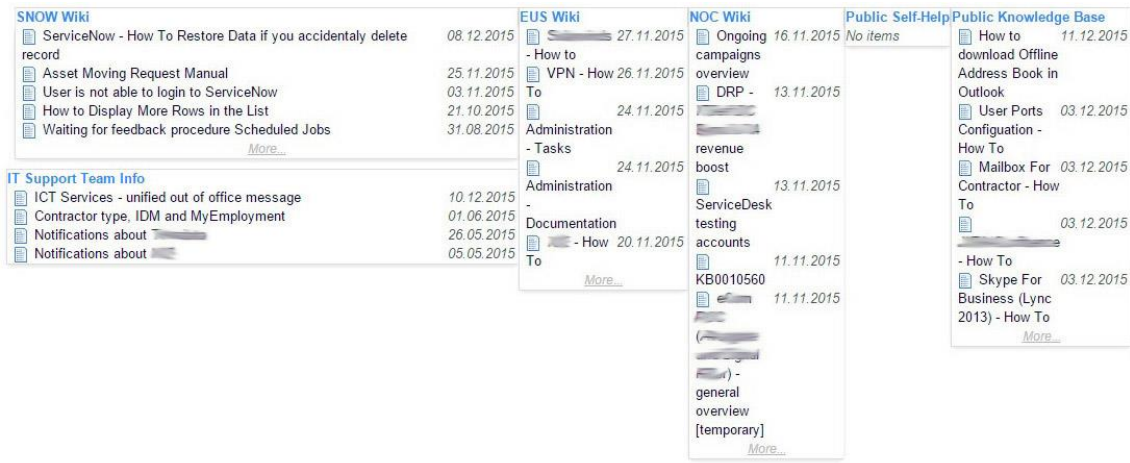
SNOW Wiki
ServiceNow - How To Restore Data if you accidentaly delete record 08.12.2015
Asset Moving Request Manual 25.11.2015
User is not able to login to ServiceNow 03.11.2015
How to Display More Rows in the List 21.10.2015
Waiting for feedback procedure Scheduled Jobs 31.08.2015
More...

IT Support Team Info
ICT Services - unified out of office message 10.12.2015
Contractor type, IDM and MyEmployment 01.06.2015
Notifications about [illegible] 26.05.2015
Notifications about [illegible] 05.05.2015

EUS Wiki
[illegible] 27.11.2015 - How to
VPN - How To 26.11.2015
24.11.2015 Administration - Tasks
24.11.2015 Administration - Documentation
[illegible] - How To 20.11.2015
More...

NOC Wiki
Ongoing campaigns overview 16.11.2015
DRP - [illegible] revenue boost 13.11.2015
13.11.2015 ServiceDesk testing accounts
11.11.2015 KB0010560
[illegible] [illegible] ([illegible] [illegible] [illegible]) - general overview [temporary] 11.11.2015
More...

Public Self-Help
No items

Public Knowledge Base
How to download Offline Address Book in Outlook 11.12.2015
User Ports Configuation - How To 03.12.2015
Mailbox For Contractor - How To 03.12.2015
03.12.2015 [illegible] - How To
Skype For Business (Lync 2013) - How To 03.12.2015
More...